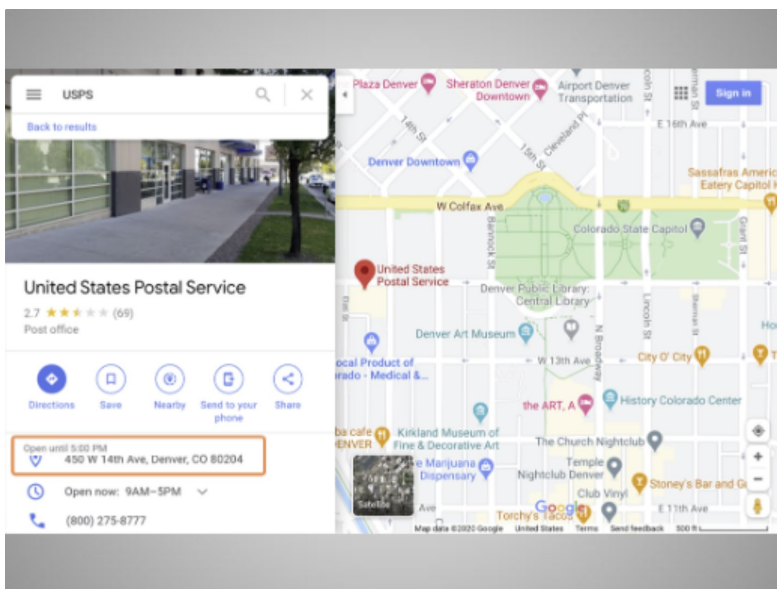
USPS

Back to results

United States Postal Service

2.7 (69)

Post office

Directions

Save

Nearby

Send to your phone

Share

Open until 5:00 PM

450 W 14th Ave, Denver, CO 80204

Open now: 9AM–5PM

(800) 275-8777

Sign in

Plaza Denver

Sheraton Denver Downtown

Airport Denver Transportation

E 16th Ave

14th St

15th St

Cleveland Pl

Denver Downtown

Sassafras American Eatery Capitol Hill

W Colfax Ave

Colorado State Capitol

Bannock St

Lincoln St

Grant St

Sherman St

United States Postal Service

Denver Public Library: Central Library

Denver Art Museum

N Broadway

W 13th Ave

ocal Product of rado - Medical &...

City O' City

History Colorado Center

the ART, A

Ho

Kirkland Museum of Fine & Decorative Art

a cafe ENVER

The Church Nightclub

Temple Nightclub Denver

e Marijuana Dispensary

Club Vinyl

Stoney's Bar and Gr

Satellite

Ave

Google

Torchy's Tacos

E 11th Ave

Map data ©2020 Google

United States

Terms

Send feedback

500 ft